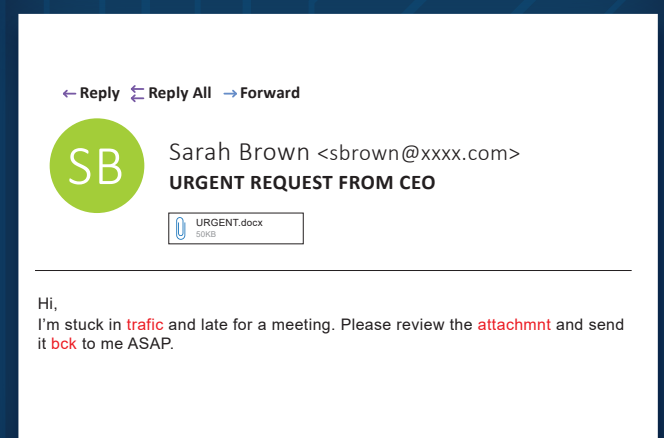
← Reply ⇇ Reply All → Forward

SB

Sarah Brown <sbrown@xxxx.com>
URGENT REQUEST FROM CEO

URGENT.docx
50KB

Hi,
I'm stuck in trafic and late for a meeting. Please review the attachmnt and send it bck to me ASAP.